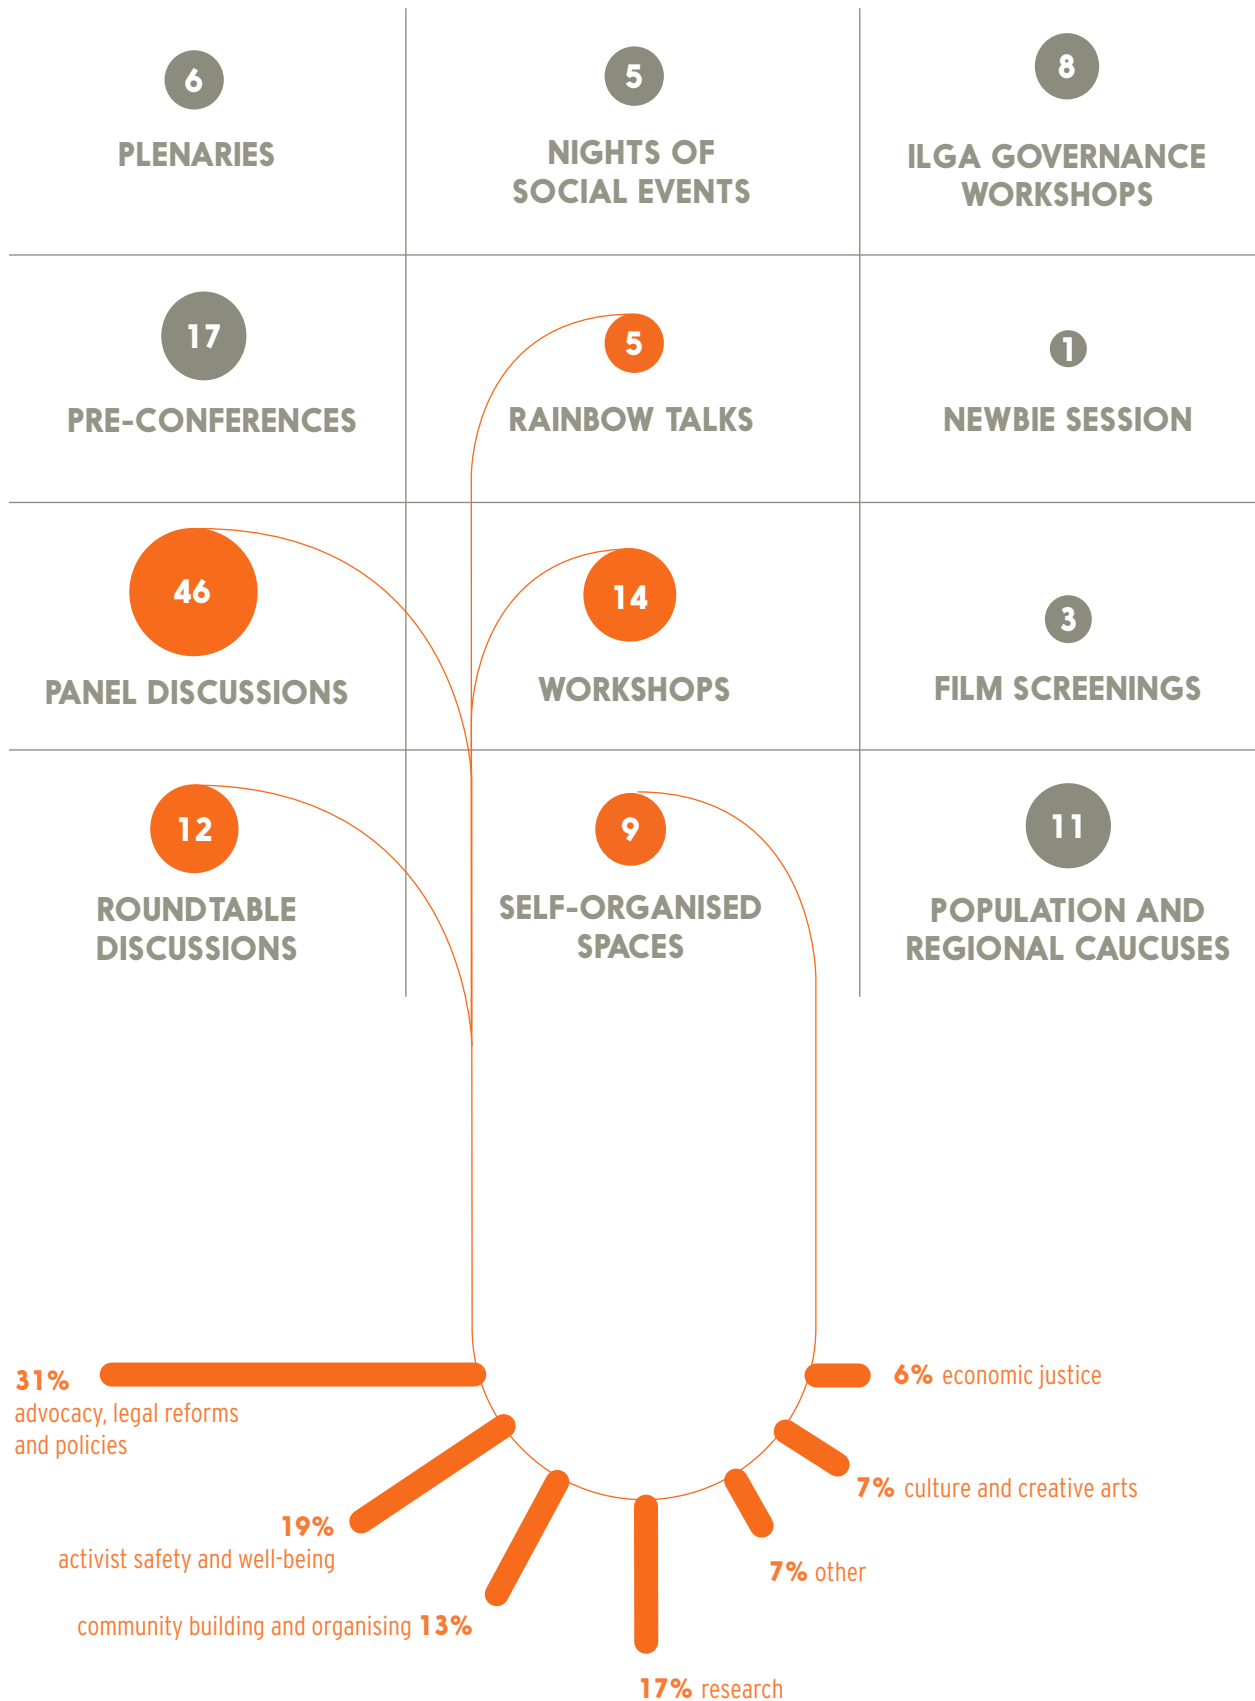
6
PLENARIES

5
NIGHTS OF SOCIAL EVENTS

8
ILGA GOVERNANCE WORKSHOPS

17
PRE-CONFERENCES

5
RAINBOW TALKS

1
NEWBIE SESSION

46
PANEL DISCUSSIONS

14
WORKSHOPS

3
FILM SCREENINGS

12
ROUNDTABLE DISCUSSIONS

9
SELF-ORGANISED SPACES

11
POPULATION AND REGIONAL CAUCUSES

31%
advocacy, legal reforms and policies

19%
activist safety and well-being

community building and organising 13%

17% research

7% other

7% culture and creative arts

6% economic justice